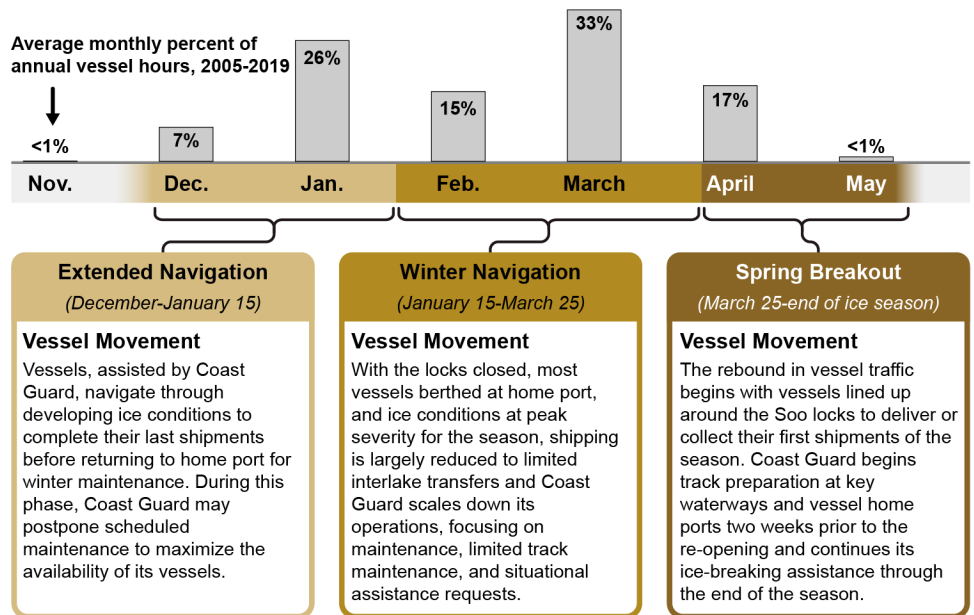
Average monthly percent of annual vessel hours, 2005-2019

<1%

7%

26%

15%

33%

17%

<1%

Nov. Dec. Jan. Feb. March April May

Extended Navigation
(December-January 15)

Vessel Movement
Vessels, assisted by Coast Guard, navigate through developing ice conditions to complete their last shipments before returning to home port for winter maintenance. During this phase, Coast Guard may postpone scheduled maintenance to maximize the availability of its vessels.

Winter Navigation
(January 15-March 25)

Vessel Movement
With the locks closed, most vessels berthed at home port, and ice conditions at peak severity for the season, shipping is largely reduced to limited interlake transfers and Coast Guard scales down its operations, focusing on maintenance, limited track maintenance, and situational assistance requests.

Spring Breakout
(March 25-end of ice season)

Vessel Movement
The rebound in vessel traffic begins with vessels lined up around the Soo locks to deliver or collect their first shipments of the season. Coast Guard begins track preparation at key waterways and vessel home ports two weeks prior to the re-opening and continues its ice-breaking assistance through the end of the season.